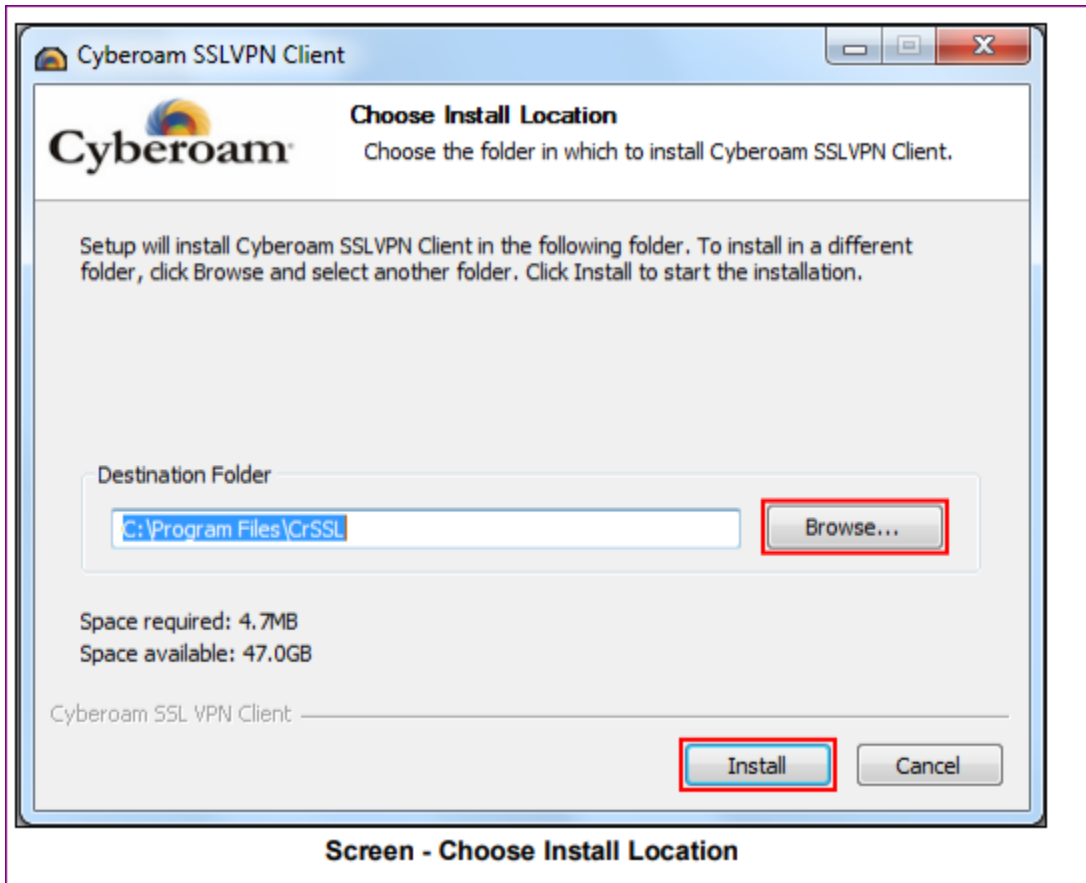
Cyberoam SSLVPN Client

Cyberoam

Choose Install Location

Choose the folder in which to install Cyberoam SSLVPN Client.

Setup will install Cyberoam SSLVPN Client in the following folder. To install in a different folder, click Browse and select another folder. Click Install to start the installation.

Destination Folder

C:\Program Files\CrSSL

Browse...

Space required: 4.7MB

Space available: 47.0GB

Cyberoam SSL VPN Client

Install

Cancel

Screen - Choose Install Location